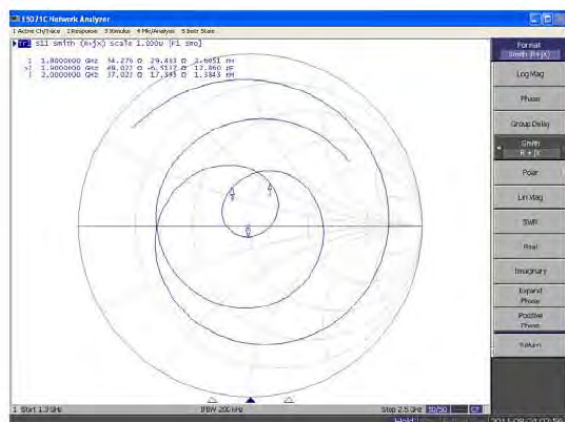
E5071C Network Analyzer

1 Active Ch/Trace 2 Response 3 Stimulus 4 Mkr/Analysis 5 Instr State

Tr1 S11 Smith (R+jX) Scale 1.000U [F1 Smo]

1 1.8000000 GHz 54.276 Ω 29.433 Ω 2.6051 nH
>2 1.9000000 GHz 48.027 Ω -6.5537 Ω 12.860 pF
3 2.0000000 GHz 37.027 Ω 17.395 Ω 1.3843 nH

1
2
3

Format
Smith (R+jX)

Log Mag

Phase

Group Delay

Smith
R + jX

Polar

Lin Mag

SWR

Real

Imaginary

Expand
Phase

Positive
Phase

Return

1 Start 1.3 GHz

IFBW 200 kHz

Stop 2.5 GHz

Hold

2011-08-28 07:56